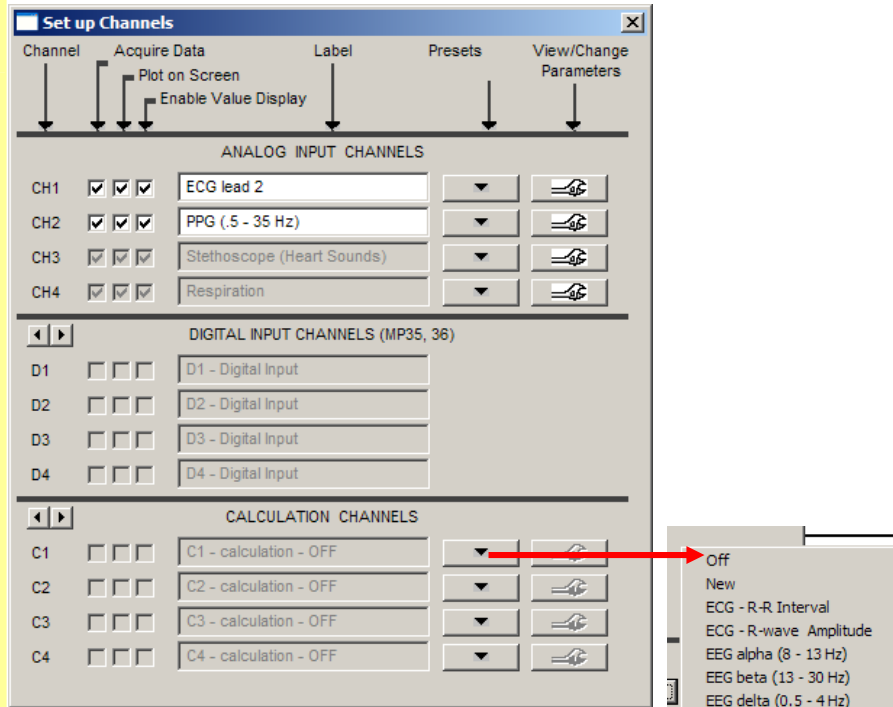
Set up Channels

Channel
Acquire Data
Plot on Screen
Enable Value Display
Label
Presets
View/Change Parameters

ANALOG INPUT CHANNELS

CH1 ECG lead 2
CH2 PPG (.5 - 35 Hz)
CH3 Stethoscope (Heart Sounds)
CH4 Respiration

DIGITAL INPUT CHANNELS (MP35, 36)

D1 D1 - Digital Input
D2 D2 - Digital Input
D3 D3 - Digital Input
D4 D4 - Digital Input

CALCULATION CHANNELS

C1 C1 - calculation - OFF
C2 C2 - calculation - OFF
C3 C3 - calculation - OFF
C4 C4 - calculation - OFF

Off
New
ECG - R-R Interval
ECG - R-wave Amplitude
EEG alpha (8 - 13 Hz)
EEG beta (13 - 30 Hz)
EEG delta (0.5 - 4 Hz)